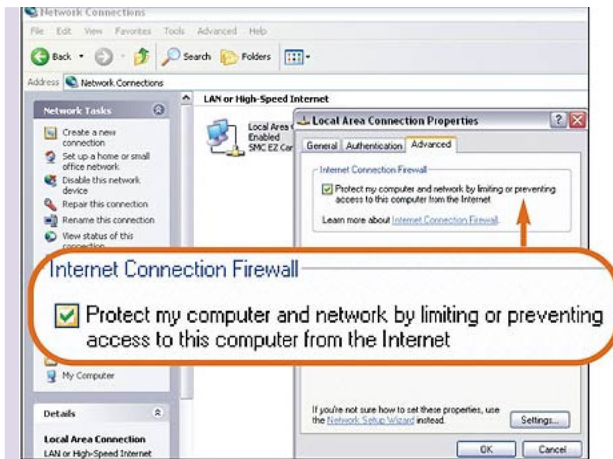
Network Connections

File Edit View Favorites Tools Advanced Help

Back Search Folders

Address Network Connections

Network Tasks

Create a new connection
Set up a home or small office network
Disable this network device
Repair this connection
Rename this connection
View status of this connection

LAN or High-Speed Internet

Local Area C
Enabled
SMC EZ Car

Local Area Connection Properties

General Authentication Advanced

Internet Connection Firewall

Protect my computer and network by limiting or preventing access to this computer from the Internet

Learn more about Internet Connection Firewall.

Internet Connection Firewall

Protect my computer and network by limiting or preventing access to this computer from the Internet

My Computer

Details

Local Area Connection
LAN or High-Speed Internet

If you're not sure how to set these properties, use the Network Setup Wizard instead.

Settings...

OK Cancel